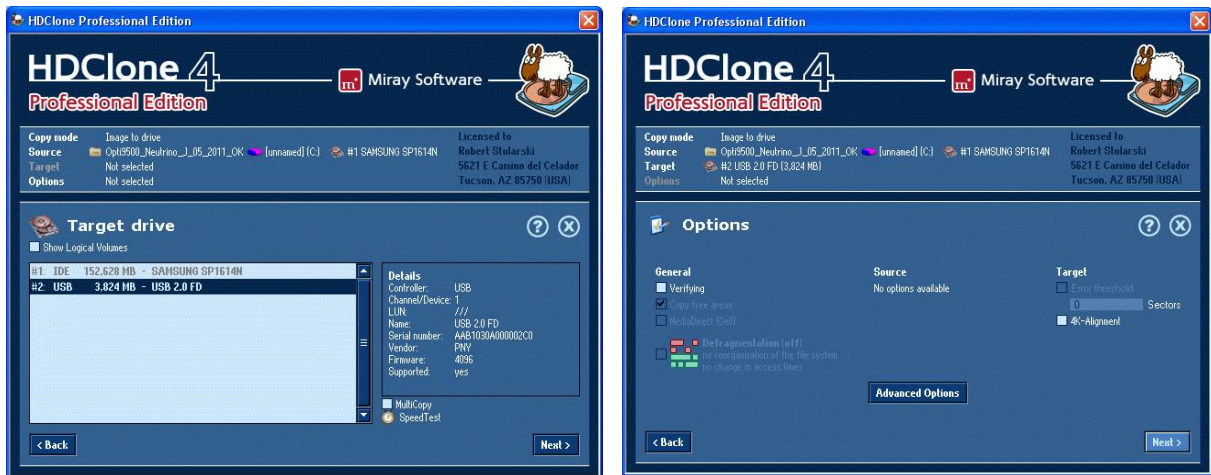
HDClone Professional Edition

HDClone 4
Professional Edition
Miray Software

Copy mode Image to drive
Source Opti9500_Neutrino_J_05_2011_OK [unnamed] (C:) #1 SAMSUNG SP1614N
Target Not selected
Options Not selected

Licensed to
Robert Stolarski
5621 E Camino del Celador
Tucson, AZ 85750 (USA)

Target drive
Show Logical Volumes

| | | | |
|---|---|---|---|
| #1: | IDE | 152.628 MB - | SAMSUNG SP1614N |
| #2: | USB | 3.824 MB - | USB 2.0 FD |

Details
Controller: USB
Channel/Device: 1
LUN: ///
Name: USB 2.0 FD
Serial number: AAB1030A000002C0
Vendor: PNY
Firmware: 4096
Supported: yes

MultiCopy
SpeedTest

< Back
Next >

HDClone Professional Edition

HDClone 4
Professional Edition
Miray Software

Copy mode Image to drive
Source Opti9500_Neutrino_J_05_2011_OK [unnamed] (C:) #1 SAMSUNG SP1614N
Target #2 USB 2.0 FD (3.824 MB)
Options Not selected

Licensed to
Robert Stolarski
5621 E Camino del Celador
Tucson, AZ 85750 (USA)

Options

General
Verifying
Copy free areas
MediaDirect (Dell)

Defragmentation (off)
no reorganization of the file system
no change in access times

Source
No options available

Target
Error threshold
0 Sectors
4K-Alignment

Advanced Options

< Back
Next >